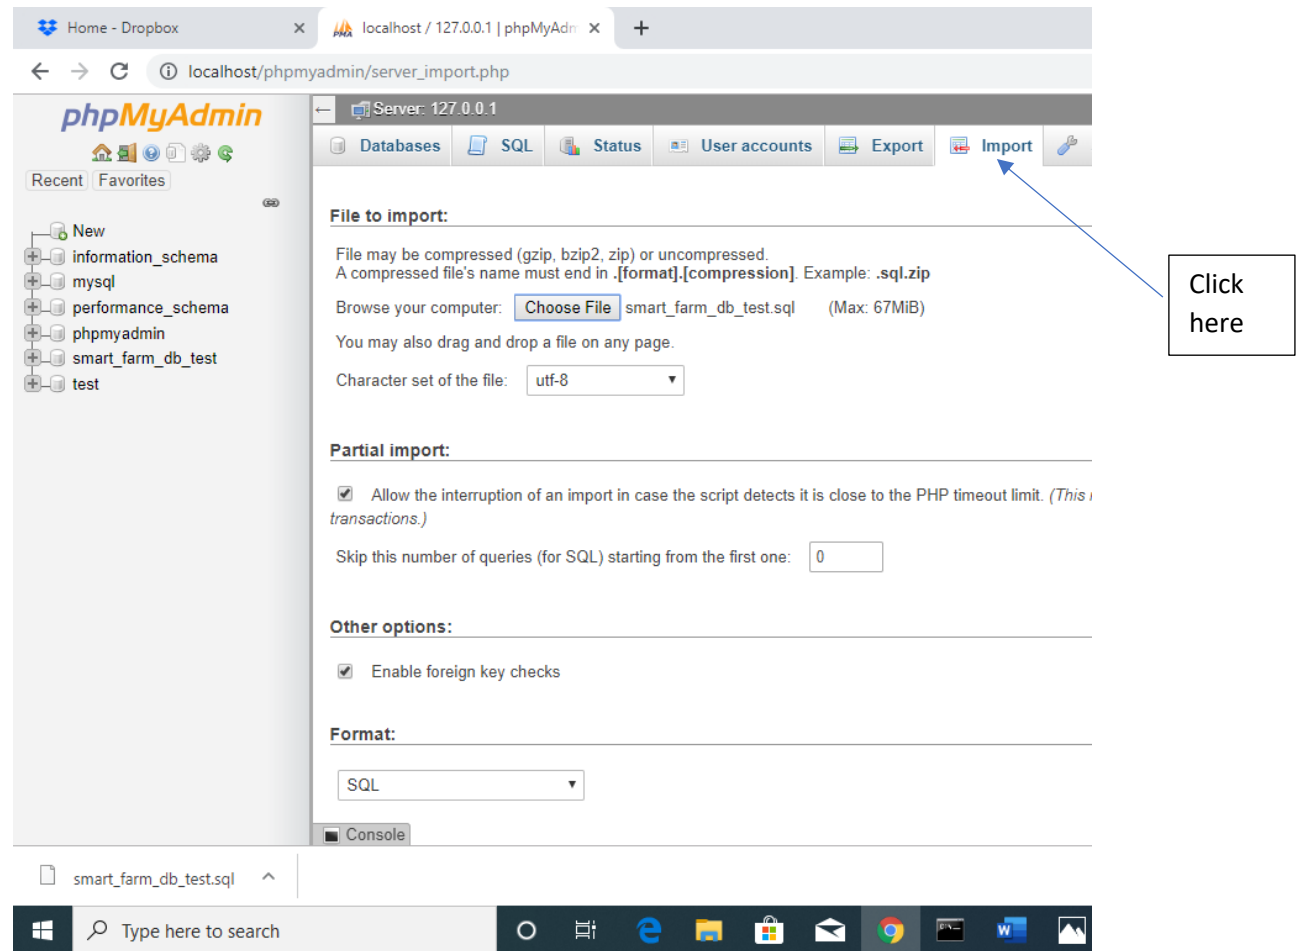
Home - Dropbox ×
localhost / 127.0.0.1 | phpMyAdm ×
+

localhost/phpmyadmin/server_import.php

phpMyAdmin
Recent Favorites

New
information_schema
mysql
performance_schema
phpmyadmin
smart_farm_db_test
test

Server: 127.0.0.1

Databases SQL Status User accounts Export Import

File to import:

File may be compressed (gzip, bzip2, zip) or uncompressed.
A compressed file's name must end in .[format].[compression]. Example: .sql.zip

Browse your computer: Choose File smart_farm_db_test.sql (Max: 67MiB)

You may also drag and drop a file on any page.

Character set of the file: utf-8

Partial import:

Allow the interruption of an import in case the script detects it is close to the PHP timeout limit. (This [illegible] transactions.)

Skip this number of queries (for SQL) starting from the first one: 0

Other options:

Enable foreign key checks

Format:

SQL

Console

Click here

smart_farm_db_test.sql

Type here to search